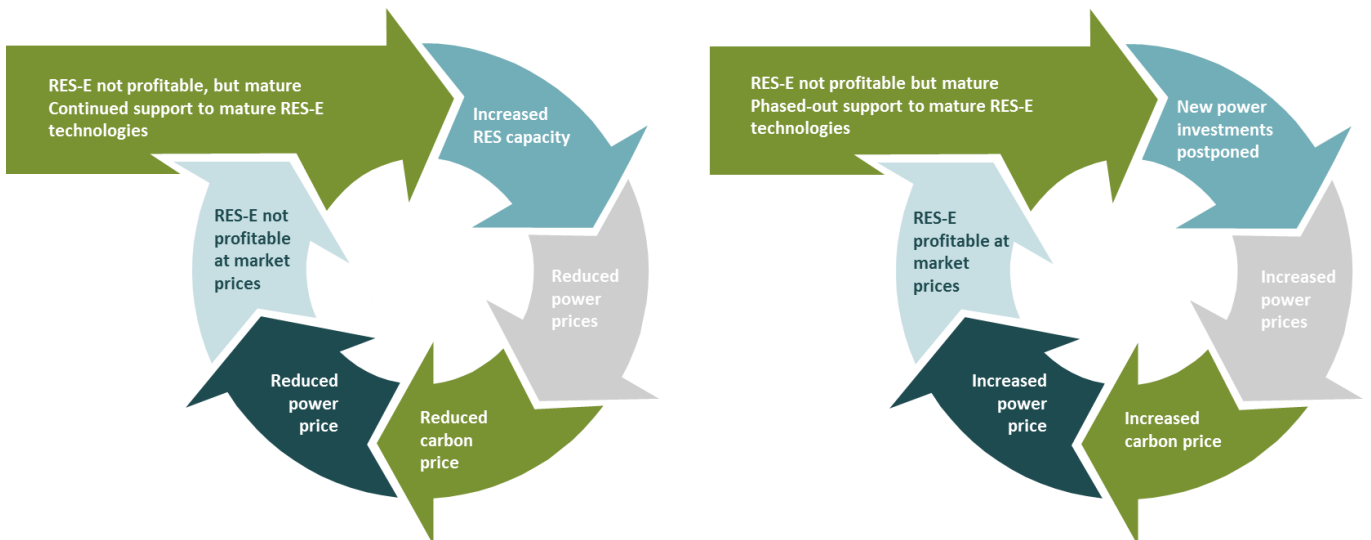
RES-E not profitable, but mature
Continued support to mature RES-E technologies

Increased RES capacity

Reduced power prices

Reduced carbon price

Reduced power price

RES-E not profitable at market prices

RES-E not profitable but mature
Phased-out support to mature RES-E technologies

New power investments postponed

Increased power prices

Increased carbon price

Increased power price

RES-E profitable at market prices